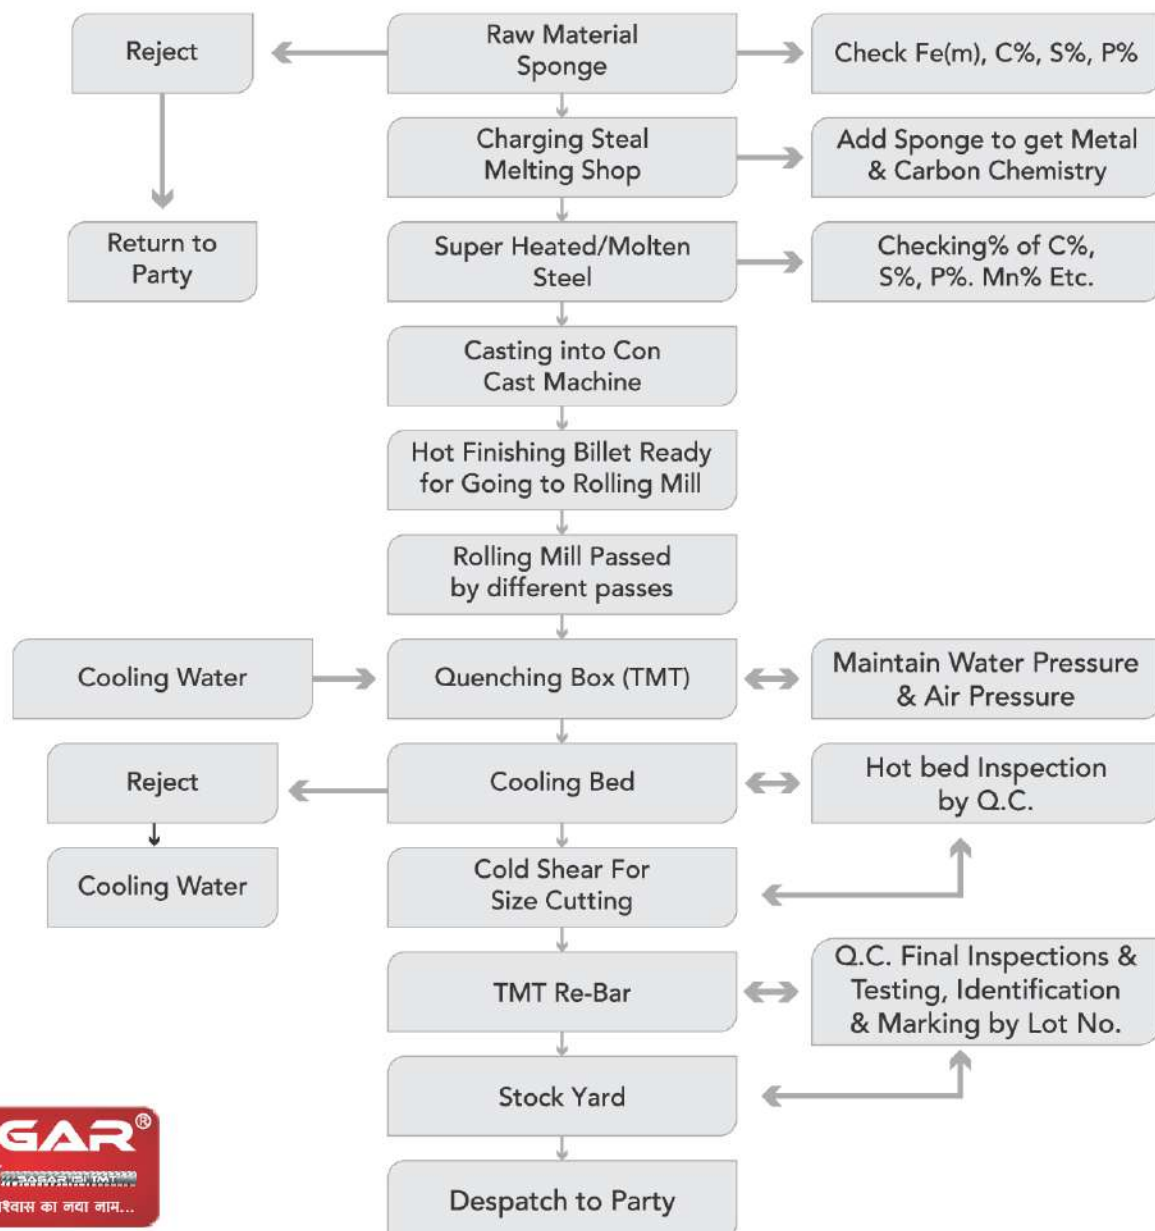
Reject

Raw Material Sponge

Check Fe(m), C%, S%, P%

Charging Steal Melting Shop

Add Sponge to get Metal & Carbon Chemistry

Return to Party

Super Heated/Molten Steel

Checking% of C%, S%, P%. Mn% Etc.

Casting into Con Cast Machine

Hot Finishing Billet Ready for Going to Rolling Mill

Rolling Mill Passed by different passes

Cooling Water

Quenching Box (TMT)

Maintain Water Pressure & Air Pressure

Reject

Cooling Bed

Hot bed Inspection by Q.C.

Cooling Water

Cold Shear For Size Cutting

TMT Re-Bar

Q.C. Final Inspections & Testing, Identification & Marking by Lot No.

Stock Yard

GAR®

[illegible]

श्वास का नया नाम...

Despatch to Party